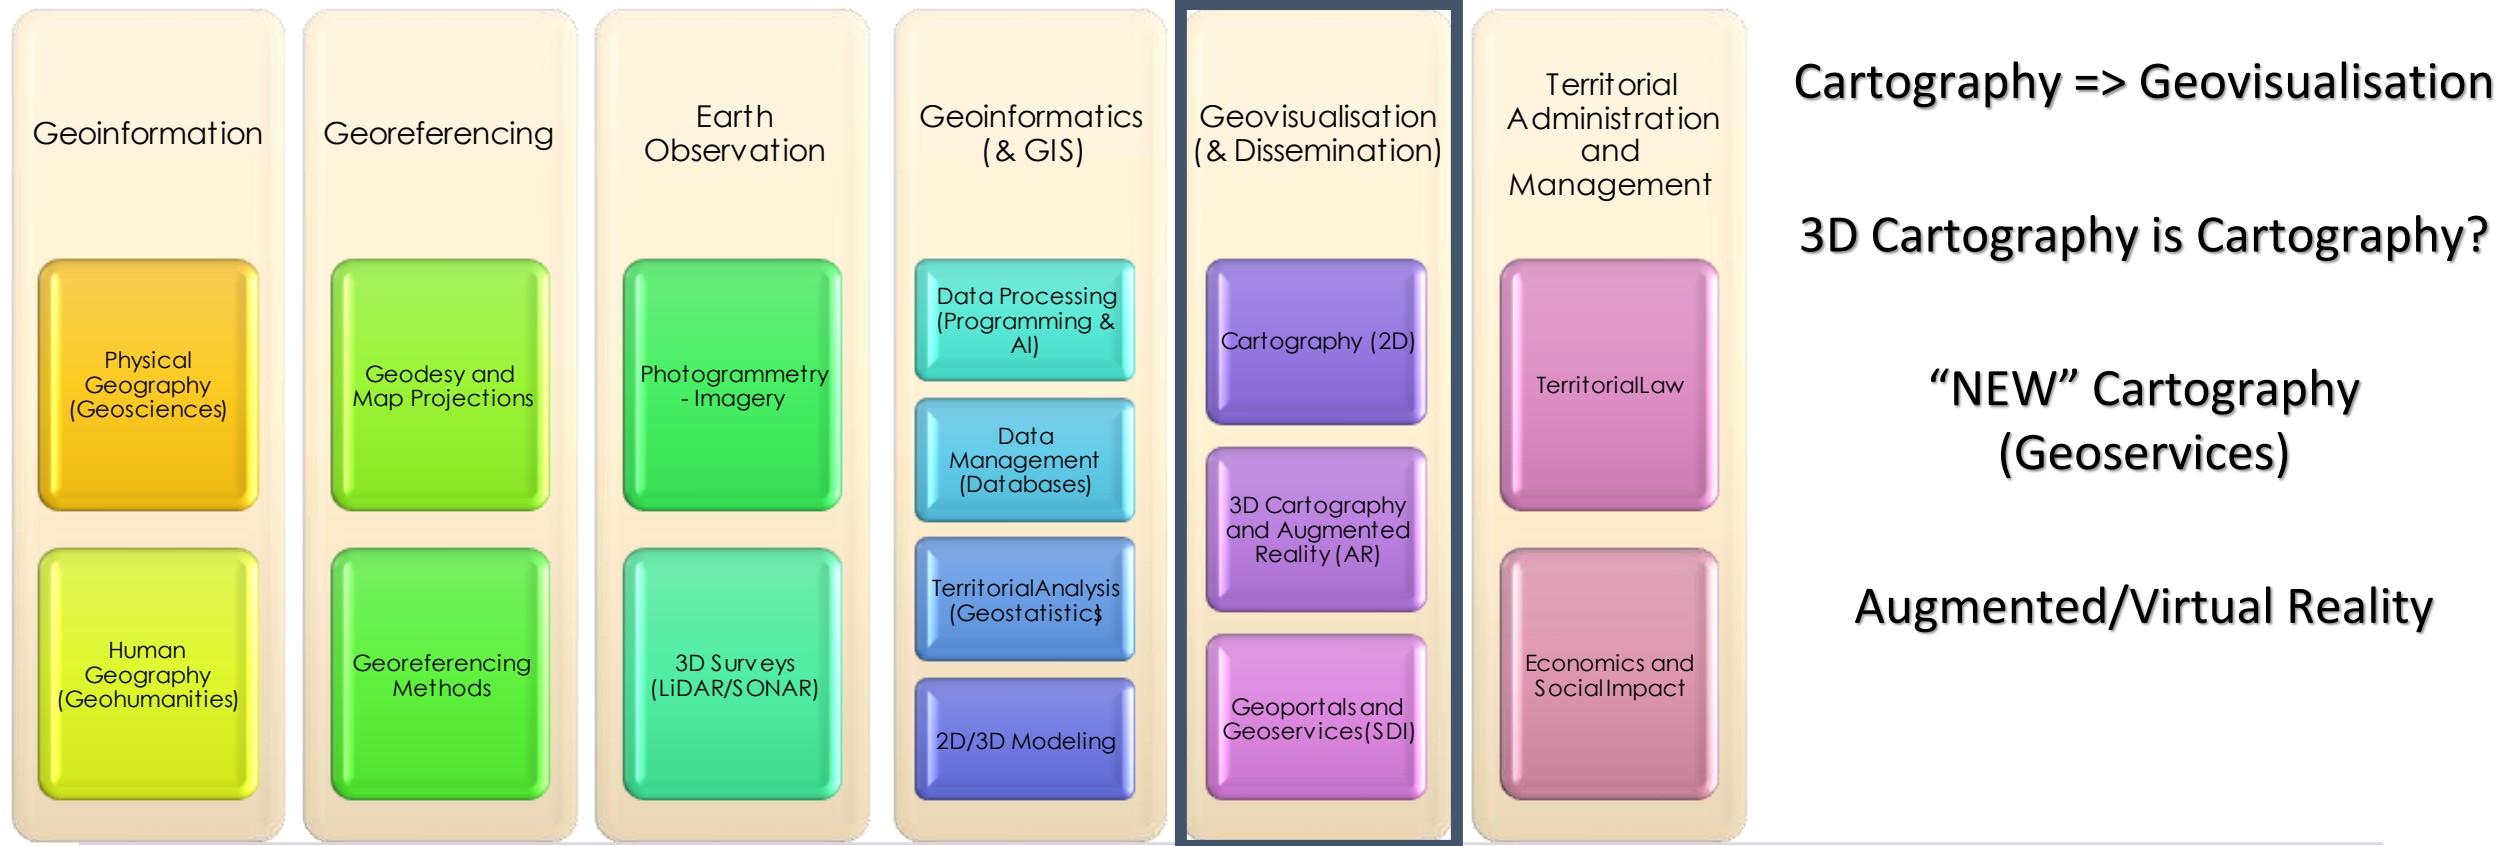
Geoinformation

Physical Geography (Geosciences)

Human Geography (Geohumanities)

Georeferencing

Geodesy and Map Projections

Georeferencing Methods

Earth Observation

Photogrammetry - Imagery

3D Surveys (LiDAR/SONAR)

Geoinformatics (& GIS)

Data Processing (Programming & AI)

Data Management (Databases)

TerritorialAnalysis (Geostatistics)

2D/3D Modeling

Geovisualisation (& Dissemination)

Cartography (2D)

3D Cartography and Augmented Reality (AR)

Geoportals and Geoservices (SDI)

Territorial Administration and Management

TerritorialLaw

Economics and SocialImpact

Cartography => Geovisualisation

3D Cartography is Cartography?

“NEW” Cartography (Geoservices)

Augmented/Virtual Reality